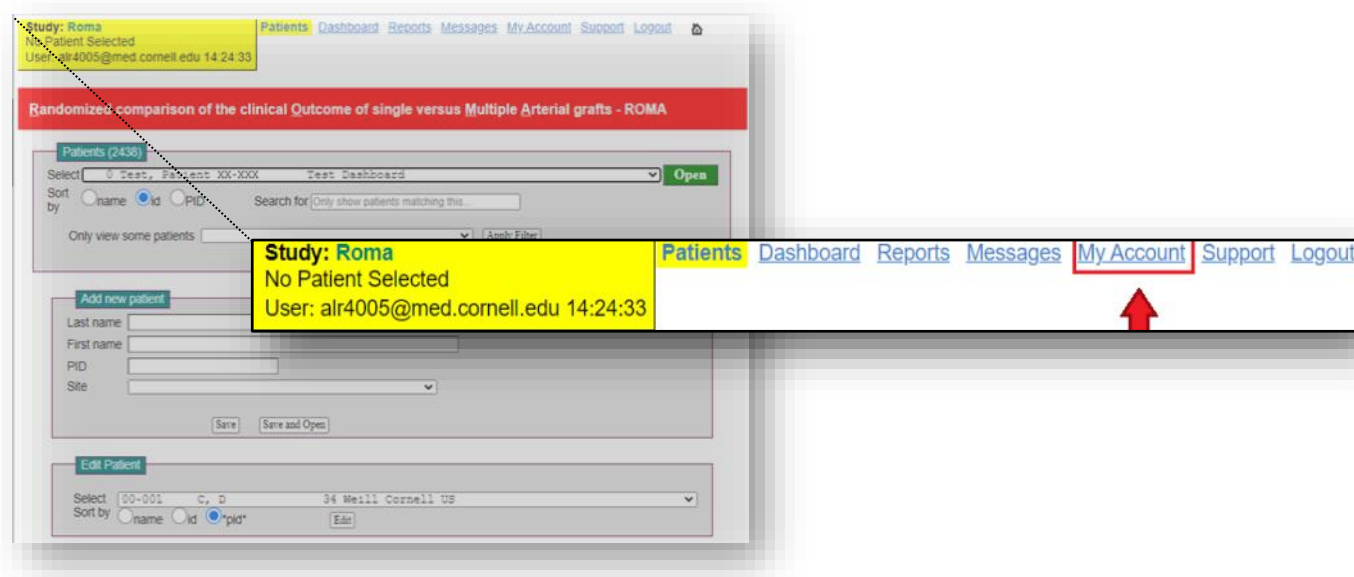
Study: Roma
No Patient Selected
User: alr4005@med.cornell.edu 14:24:33

Patients Dashboard Reports Messages My Account Support Logout

Randomized comparison of the clinical Outcome of single versus Multiple Arterial grafts - ROMA

Patients (2438)
Select 0 Test, Patient XX-XXX Test Dashboard Open
Sort by name id PID Search for Only show patients matching this...
Only view some patients Apply Filter

Study: Roma
No Patient Selected
User: alr4005@med.cornell.edu 14:24:33

Patients Dashboard Reports Messages My Account Support Logout

Add new patient
Last name
First name
PID
Site
Save Save and Open

Edit Patient
Select 00-001 C, D 34 Weill Cornell US
Sort by name id *pid* Edit